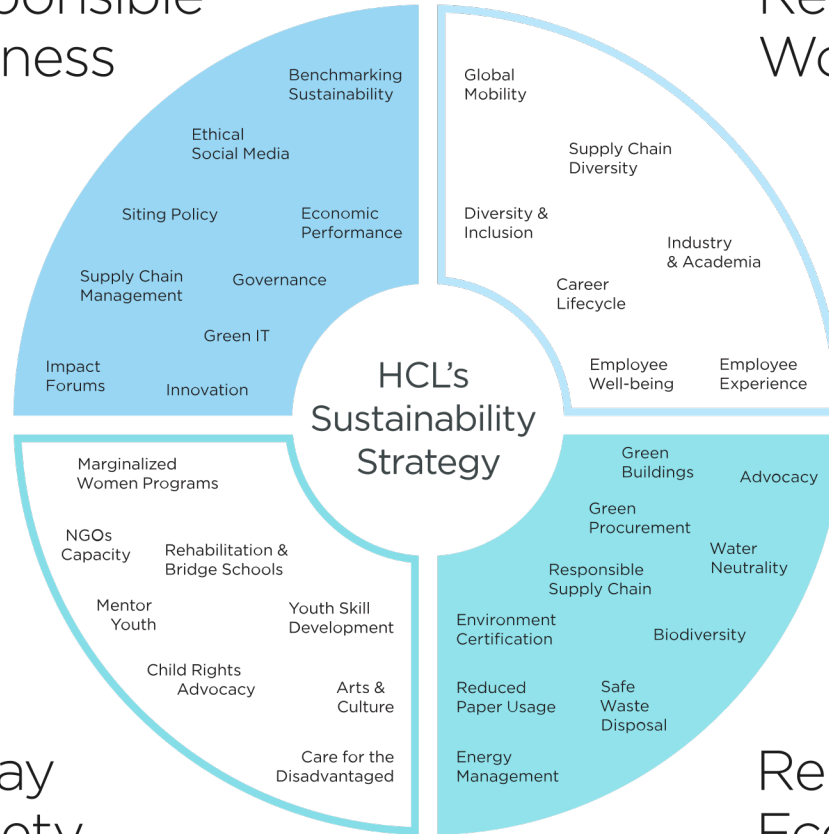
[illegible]onsible
ness

Benchmarking Sustainability

Ethical Social Media

Siting Policy

Economic Performance

Supply Chain Management

Governance

Green IT

Impact Forums

Innovation

Re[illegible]
Wo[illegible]

Global Mobility

Supply Chain Diversity

Diversity & Inclusion

Industry & Academia

Career Lifecycle

Employee Well-being

Employee Experience

HCL's Sustainability Strategy

Marginalized Women Programs

NGOs Capacity

Rehabilitation & Bridge Schools

Mentor Youth

Youth Skill Development

Child Rights Advocacy

Arts & Culture

Care for the Disadvantaged

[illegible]ay
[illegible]ety

Green Buildings

Advocacy

Green Procurement

Water Neutrality

Responsible Supply Chain

Environment Certification

Biodiversity

Reduced Paper Usage

Safe Waste Disposal

Energy Management

Re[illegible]
Ec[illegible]